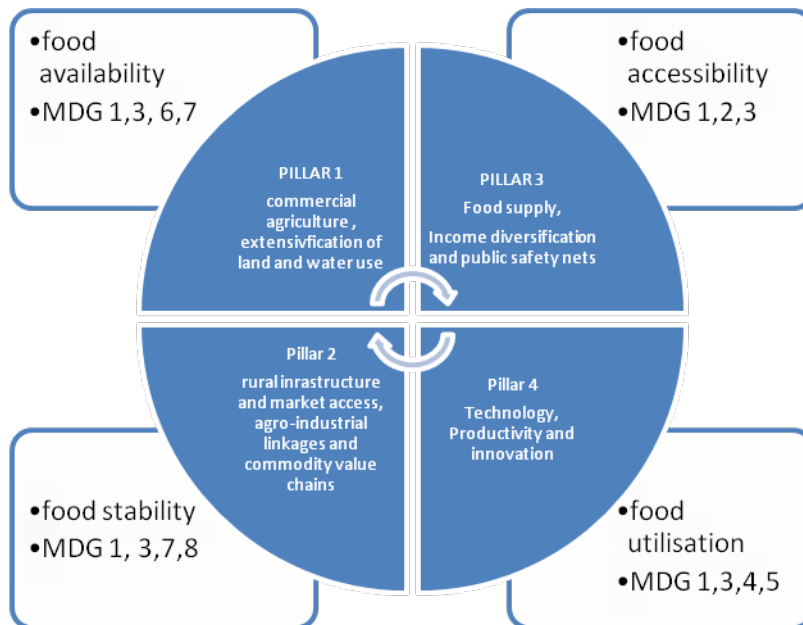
•food availability
•MDG 1,3, 6,7

•food accessibility
•MDG 1,2,3

PILLAR 1
commercial agriculture , extensivfication of land and water use

PILLAR 3
Food supply,
Income diversification and public safety nets

Pillar 2
rural inrastructure and market access, agro-industrial linkages and commodity value chains

Pillar 4
Technology, Productivity and innovation

•food stability
•MDG 1, 3,7,8

•food utilisation
•MDG 1,3,4,5